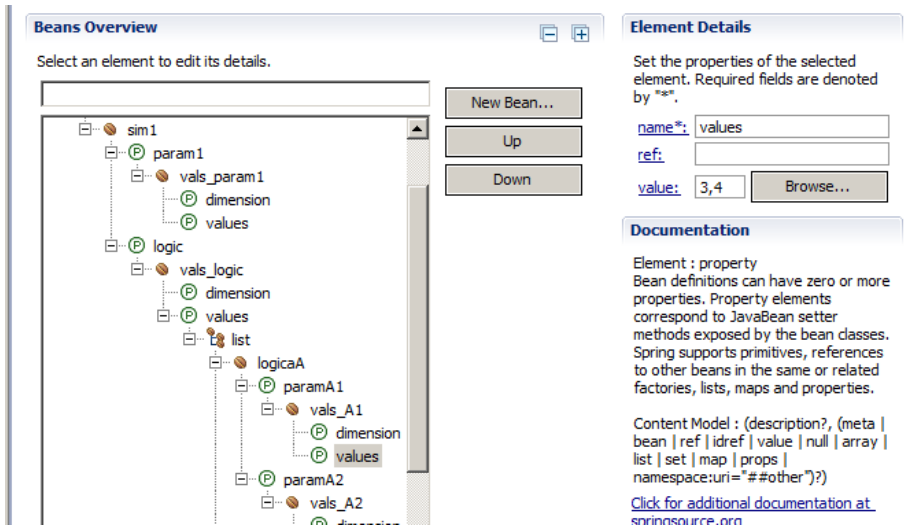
Beans Overview

Select an element to edit its details.

New Bean...

Up

Down

sim1
param1
vals_param1
dimension
values
logic
vals_logic
dimension
values
list
logicaA
paramA1
vals_A1
dimension
values
paramA2
vals_A2
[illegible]

Element Details

Set the properties of the selected element. Required fields are denoted by "*".

name*: values
ref:
value: 3,4
Browse...

Documentation

Element : property
Bean definitions can have zero or more properties. Property elements correspond to JavaBean setter methods exposed by the bean classes. Spring supports primitives, references to other beans in the same or related factories, lists, maps and properties.

Content Model : (description?, (meta | bean | ref | idref | value | null | array | list | set | map | props | namespace:uri="##other")?)

Click for additional documentation at springsource.org